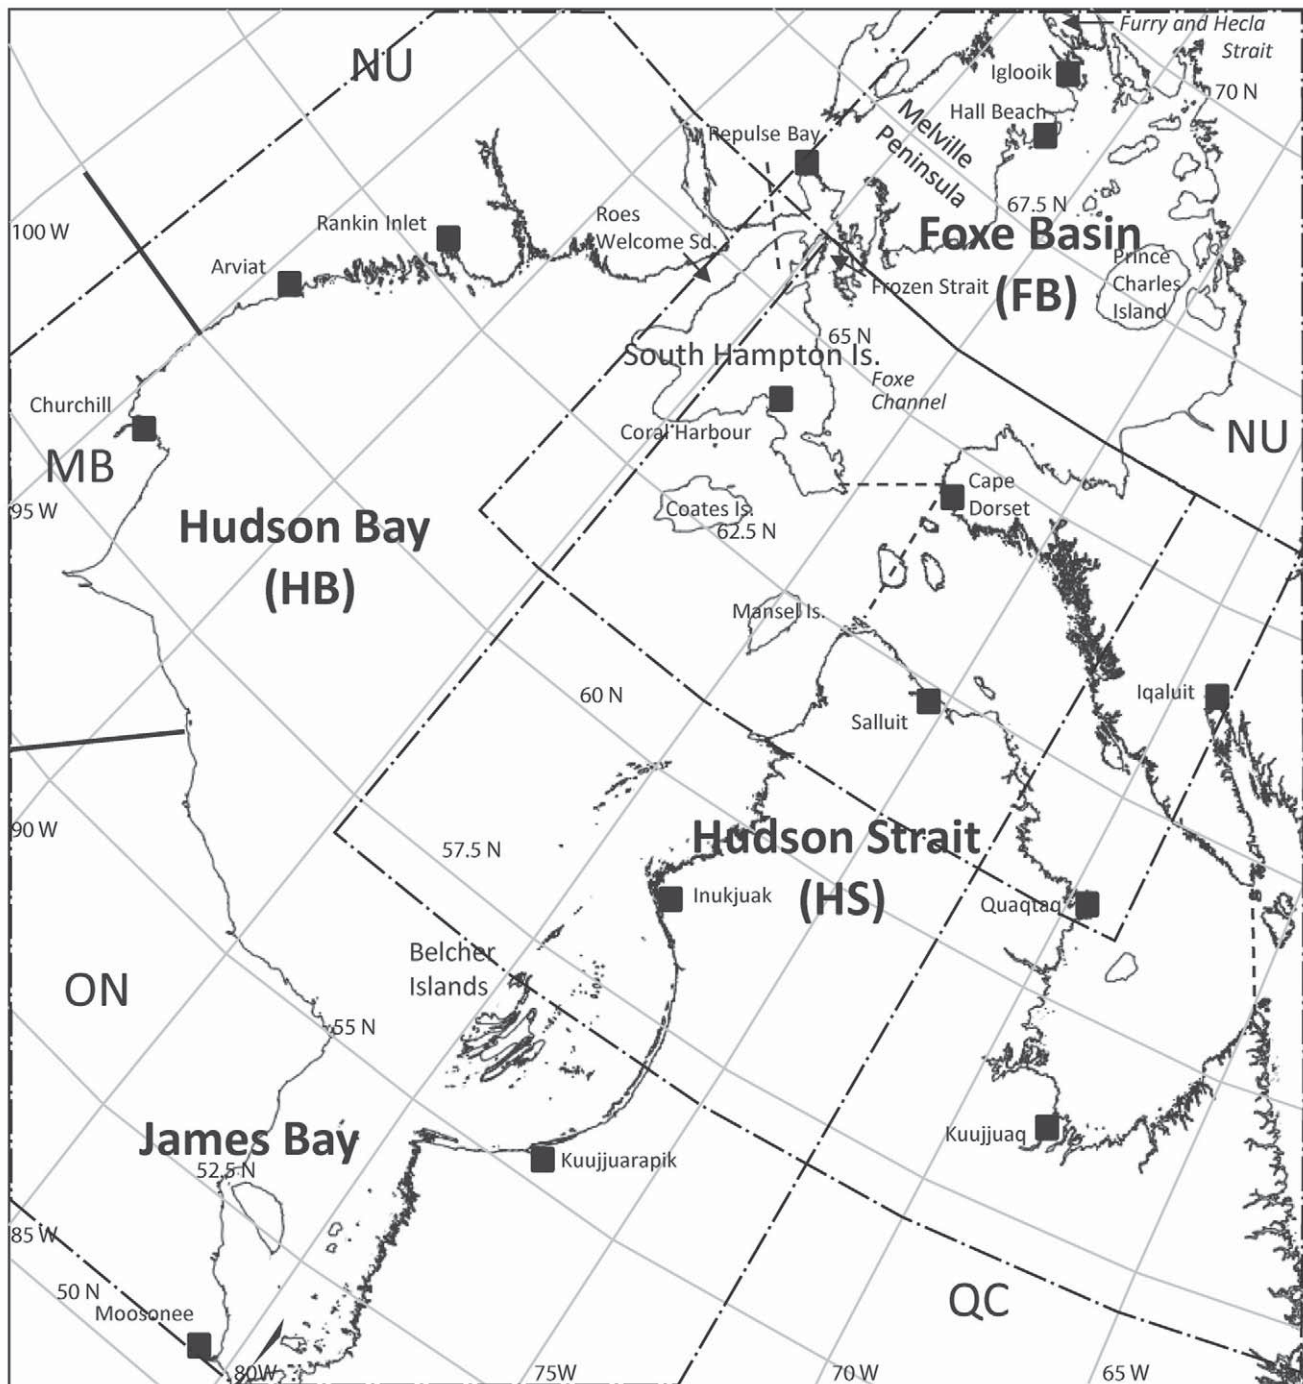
Furry and Hecla Strait
NU
Iglooik
70 N
Hall Beach
Repulse Bay
Melville Peninsula
67.5 N
Foxe Basin (FB)
Prince Charles Island
100 W
Rankin Inlet
Roes Welcome Sd.
Arviat
Frozen Strait
65 N
South Hampton Is.
Foxe Channel
Churchill
Coral Harbour
NU
MB
Cape Dorset
95 W
Hudson Bay (HB)
Coates Is.
62.5 N
Mansel Is.
60 N
Iqaluit
Salluit
90 W
57.5 N
Hudson Strait (HS)
Inukjuak
Quaqtaq
Belcher Islands
ON
55 N
James Bay
52.5 N
Kuujjuarapik
Kuujjuaq
85 W
50 N
Moosonee
QC
80W
75W
70 W
65 W